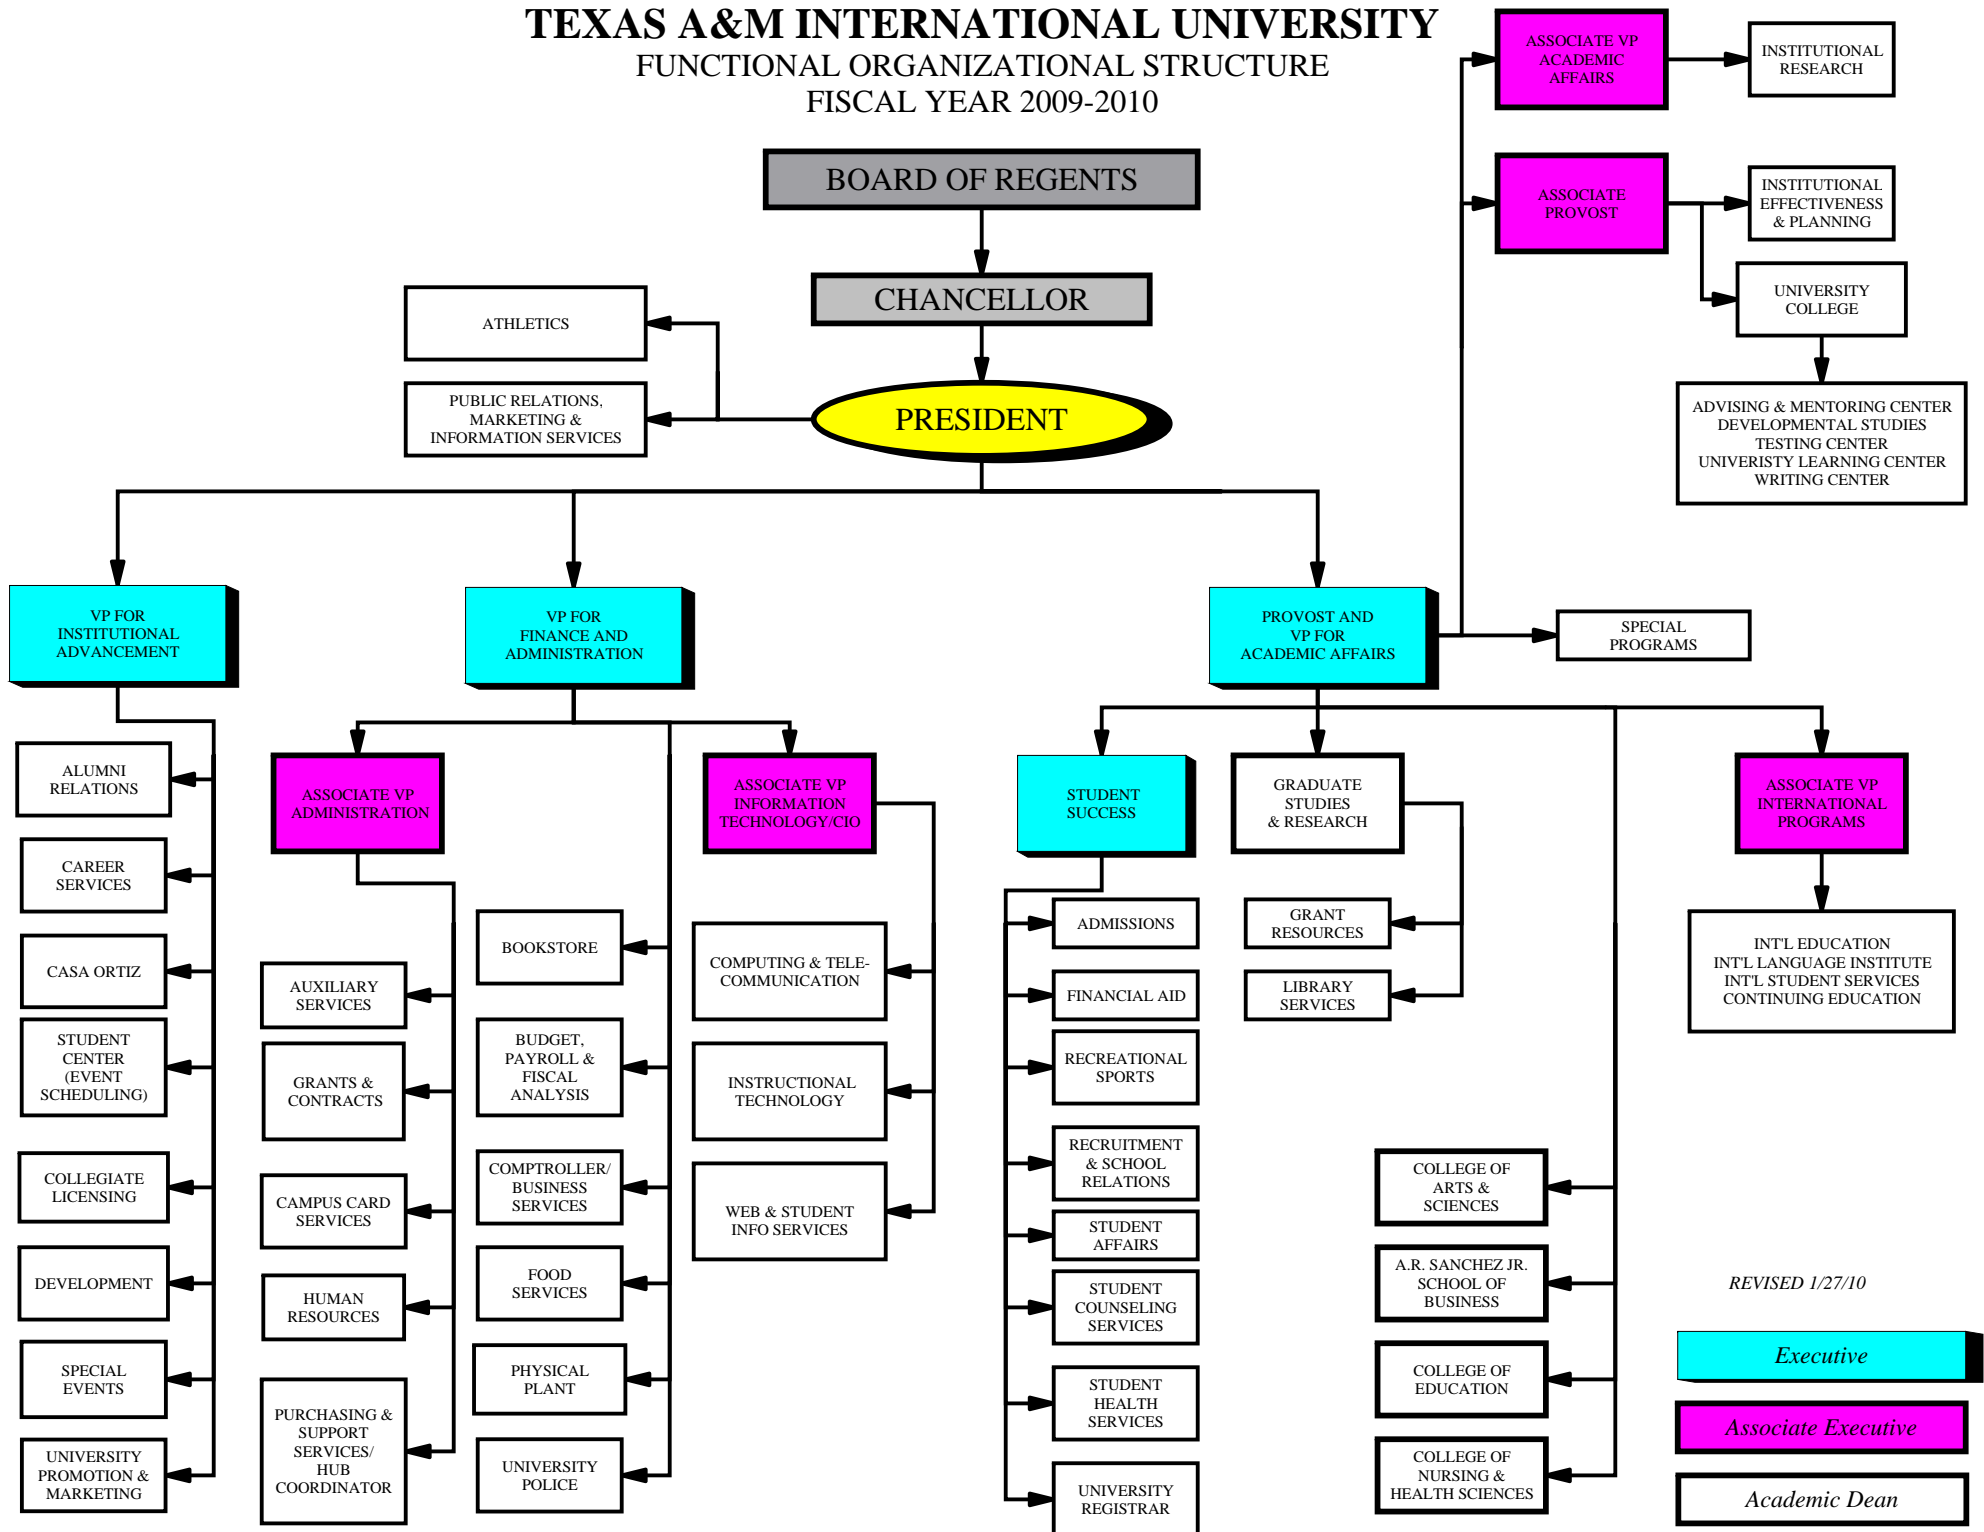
TEXAS A&M INTERNATIONAL UNIVERSITY
FUNCTIONAL ORGANIZATIONAL STRUCTURE
FISCAL YEAR 2009-2010

BOARD OF REGENTS

CHANCELLOR

PRESIDENT

ATHLETICS

PUBLIC RELATIONS, MARKETING & INFORMATION SERVICES

ASSOCIATE VP ACADEMIC AFFAIRS

INSTITUTIONAL RESEARCH

ASSOCIATE PROVOST

INSTITUTIONAL EFFECTIVENESS & PLANNING

UNIVERSITY COLLEGE

ADVISING & MENTORING CENTER
DEVELOPMENTAL STUDIES
TESTING CENTER
UNIVERISTY LEARNING CENTER
WRITING CENTER

VP FOR INSTITUTIONAL ADVANCEMENT

VP FOR FINANCE AND ADMINISTRATION

PROVOST AND VP FOR ACADEMIC AFFAIRS

SPECIAL PROGRAMS

ALUMNI RELATIONS

CAREER SERVICES

CASA ORTIZ

STUDENT CENTER (EVENT SCHEDULING)

COLLEGIATE LICENSING

DEVELOPMENT

SPECIAL EVENTS

UNIVERSITY PROMOTION & MARKETING

ASSOCIATE VP ADMINISTRATION

AUXILIARY SERVICES

GRANTS & CONTRACTS

CAMPUS CARD SERVICES

HUMAN RESOURCES

PURCHASING & SUPPORT SERVICES/ HUB COORDINATOR

BOOKSTORE

BUDGET, PAYROLL & FISCAL ANALYSIS

COMPTROLLER/ BUSINESS SERVICES

FOOD SERVICES

PHYSICAL PLANT

UNIVERSITY POLICE

ASSOCIATE VP INFORMATION TECHNOLOGY/CIO

COMPUTING & TELE-COMMUNICATION

INSTRUCTIONAL TECHNOLOGY

WEB & STUDENT INFO SERVICES

STUDENT SUCCESS

ADMISSIONS

FINANCIAL AID

RECREATIONAL SPORTS

RECRUITMENT & SCHOOL RELATIONS

STUDENT AFFAIRS

STUDENT COUNSELING SERVICES

STUDENT HEALTH SERVICES

UNIVERSITY REGISTRAR

GRADUATE STUDIES & RESEARCH

GRANT RESOURCES

LIBRARY SERVICES

ASSOCIATE VP INTERNATIONAL PROGRAMS

INT'L EDUCATION
INT'L LANGUAGE INSTITUTE
INT'L STUDENT SERVICES
CONTINUING EDUCATION

COLLEGE OF ARTS & SCIENCES

A.R. SANCHEZ JR. SCHOOL OF BUSINESS

COLLEGE OF EDUCATION

COLLEGE OF NURSING & HEALTH SCIENCES

REVISED 1/27/10

Executive

Associate Executive

Academic Dean